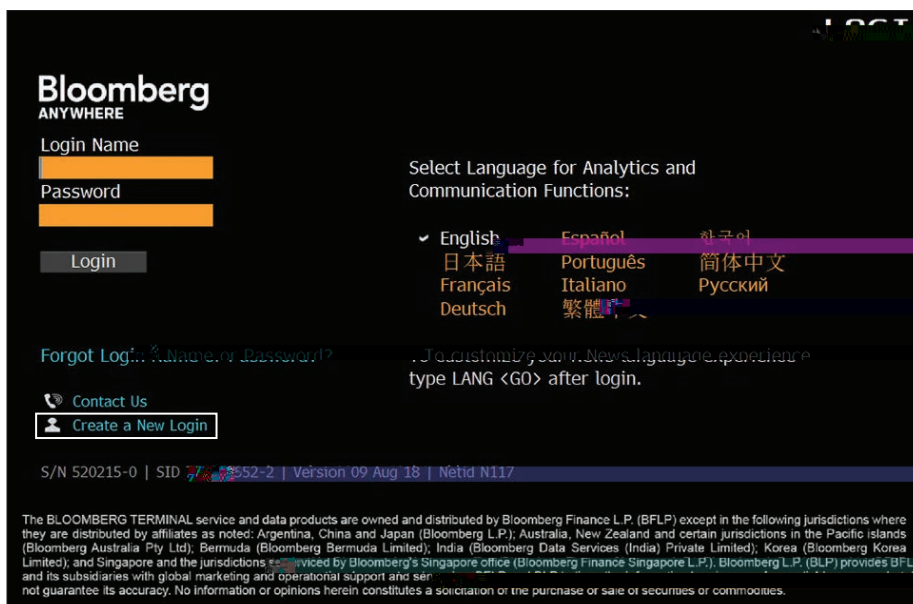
Bloomberg
ANYWHERE

Login Name

Password

Login

Select Language for Analytics and Communication Functions:

English
Español
한국어
日本語
Português
簡体中文
Français
Italiano
Русский
Deutsch
繁體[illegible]

Forgot Log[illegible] Name or Password?

. To customize your News language experience type LANG <GO> after login.

Contact Us

Create a New Login

S/N 520215-0 | SID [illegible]552-2 | Version 09 Aug 18 | Netid N117

The BLOOMBERG TERMINAL service and data products are owned and distributed by Bloomberg Finance L.P. (BFLP) except in the following jurisdictions where they are distributed by affiliates as noted: Argentina, China and Japan (Bloomberg L.P.); Australia, New Zealand and certain jurisdictions in the Pacific islands (Bloomberg Australia Pty Ltd); Bermuda (Bloomberg Bermuda Limited); India (Bloomberg Data Services (India) Private Limited); Korea (Bloomberg Korea Limited); and Singapore and the jurisdictions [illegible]rviced by Bloomberg's Singapore office (Bloomberg Finance Singapore L.P.). Bloomberg L.P. (BLP) provides BFL and its subsidiaries with global marketing and operational support and ser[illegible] not guarantee its accuracy. No information or opinions herein constitutes a solicitation of the purchase or sale of securities or commodities.